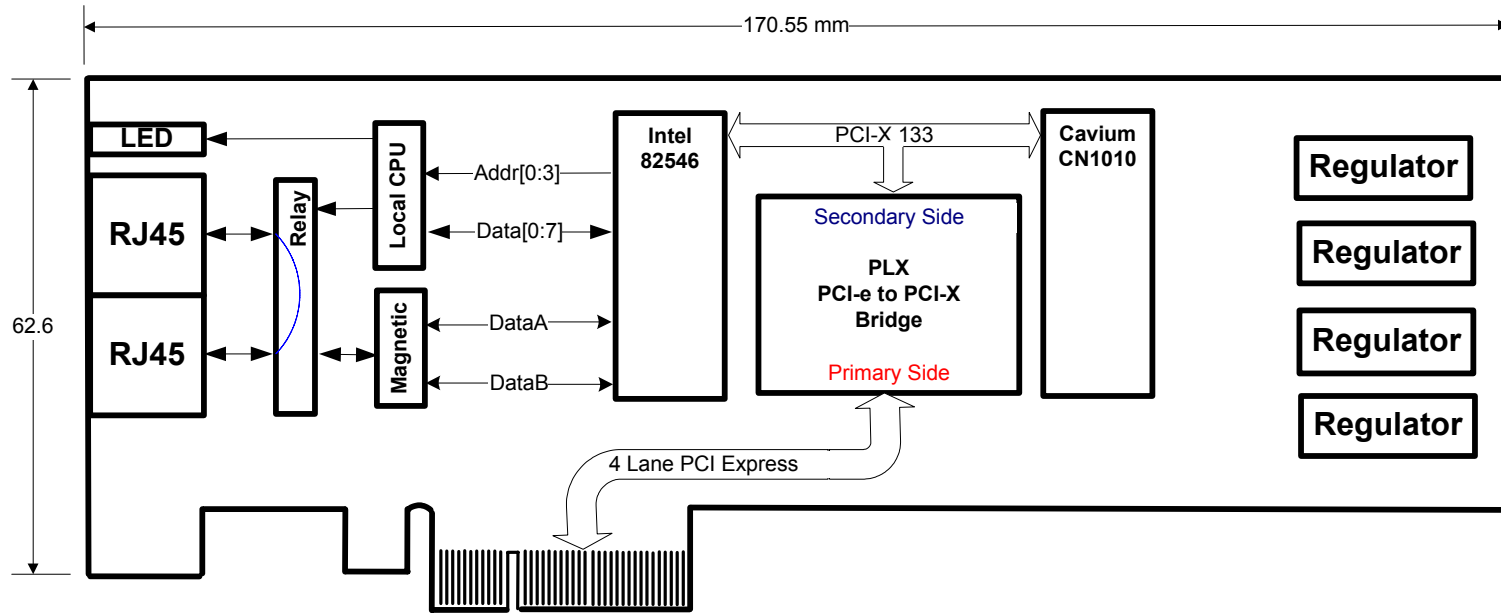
170.55 mm

62.6

LED

RJ45

RJ45

Relay

Local CPU

Magnetic

Addr[0:3]

Data[0:7]

DataA

DataB

Intel
82546

PCI-X 133

Cavium
CN1010

Secondary Side

PLX
PCI-e to PCI-X
Bridge

Primary Side

4 Lane PCI Express

Regulator

Regulator

Regulator

Regulator